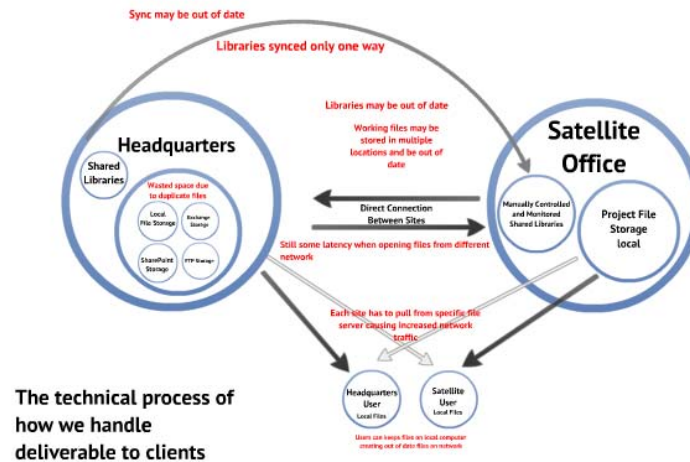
Sync may be out of date

Libraries synced only one way

Libraries may be out of date

Working files may be stored in multiple locations and be out of date

Headquarters

Shared Libraries

Wasted space due to duplicate files

Local File Storage

Exchange Storage

SharePoint Storage

FTP Storage

Satellite Office

Manually Controlled and Monitored Shared Libraries

Project File Storage local

Direct Connection Between Sites

Still some latency when opening files from different network

Each site has to pull from specific file server causing increased network traffic

Headquarters User
Local Files

Satellite User
Local Files

Users can keep files on local computer creating out of date files on network

The technical process of how we handle deliverable to clients